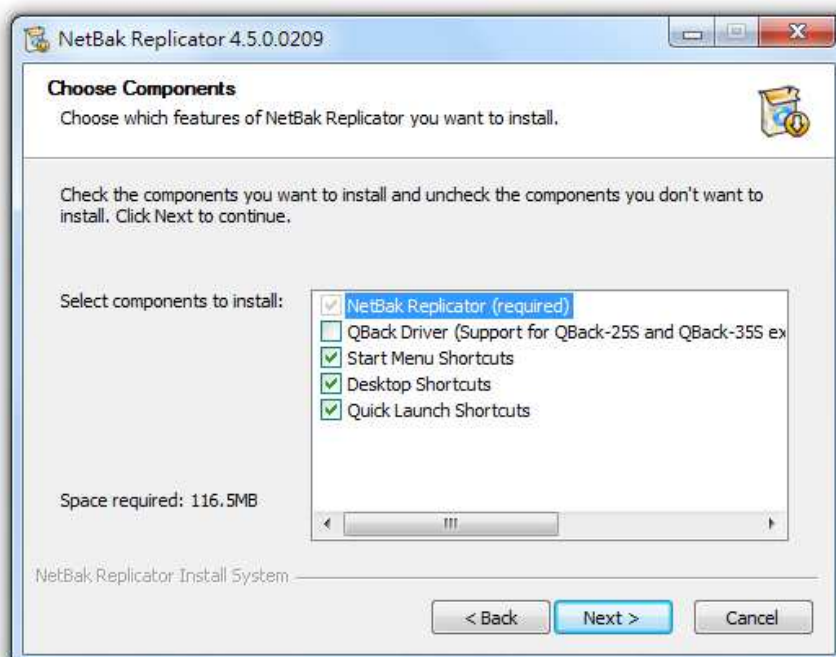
NetBak Replicator 4.5.0.0209

Choose Components
Choose which features of NetBak Replicator you want to install.

Check the components you want to install and uncheck the components you don't want to install. Click Next to continue.

Select components to install:

NetBak Replicator (required)
QBack Driver (Support for QBack-25S and QBack-35S ex
Start Menu Shortcuts
Desktop Shortcuts
Quick Launch Shortcuts

Space required: 116.5MB

NetBak Replicator Install System

< Back
Next >
Cancel